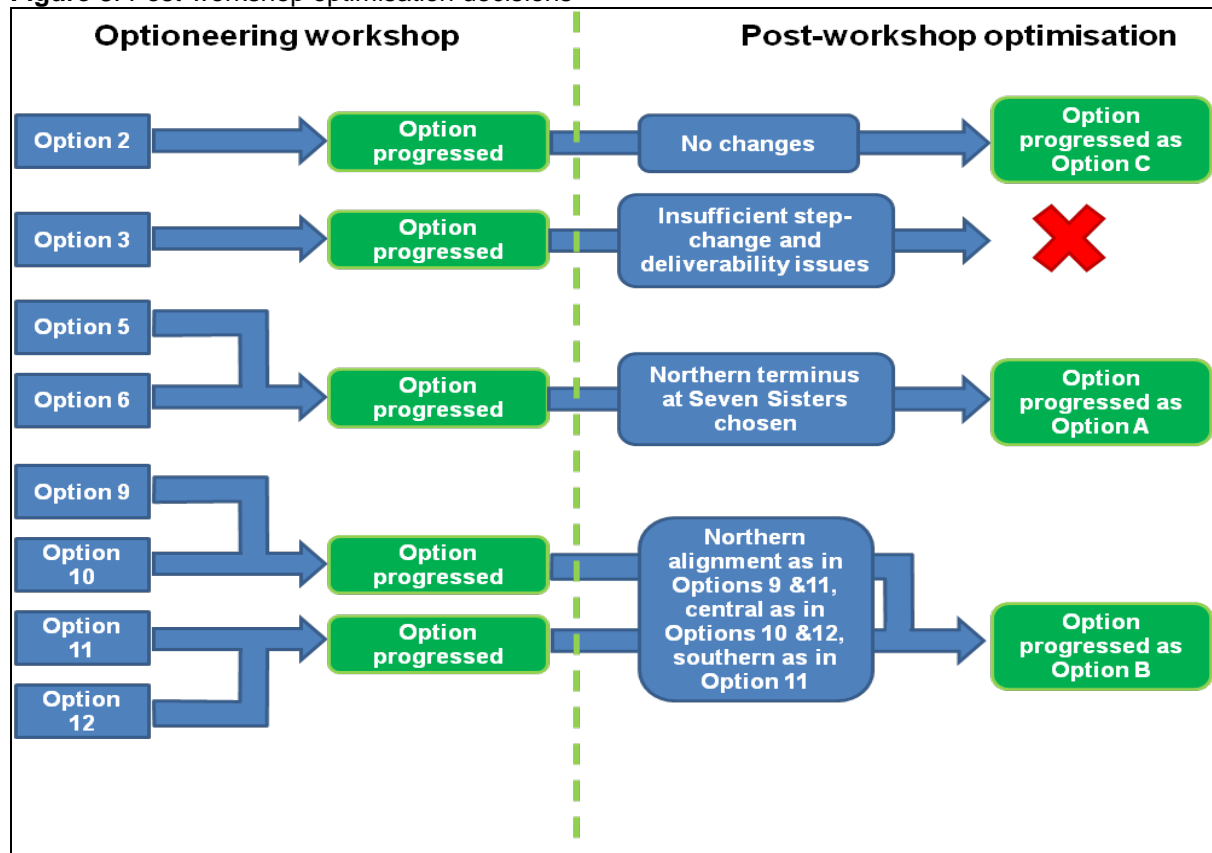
Figure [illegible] Post-workshop optimisation decisions

Optioneering workshop

Post-workshop optimisation

Option 2

Option progressed

No changes

Option progressed as Option C

Option 3

Option progressed

Insufficient step-change and deliverability issues

Option 5

Option 6

Option progressed

Northern terminus at Seven Sisters chosen

Option progressed as Option A

Option 9

Option 10

Option progressed

Option 11

Option 12

Option progressed

Northern alignment as in Options 9 &11, central as in Options 10 &12, southern as in Option 11

Option progressed as Option B